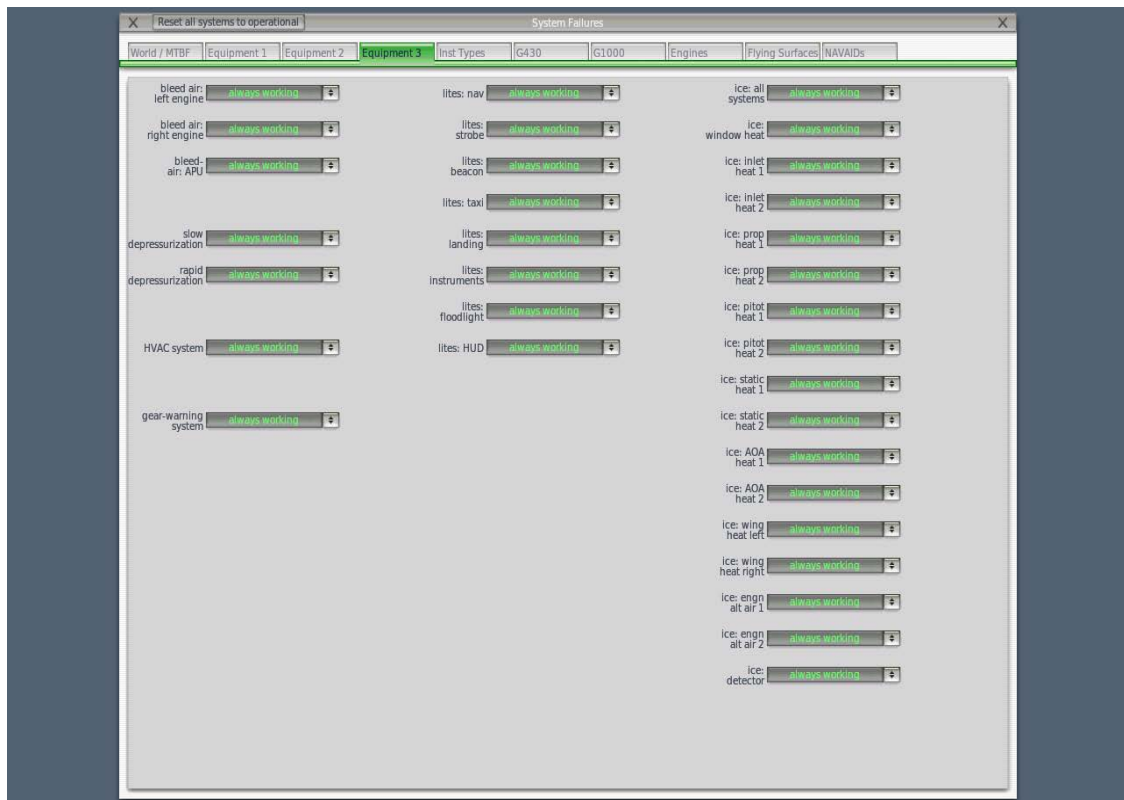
X Reset all systems to operational System Failures X

World / MTBF | Equipment 1 | Equipment 2 | Equipment 3 | Inst Types | G430 | G1000 | Engines | Flying Surfaces | NAVAIDs

bleed air: left engine always working
bleed air: right engine always working
bleed-air: APU always working
slow depressurization always working
rapid depressurization always working
HVAC system always working
gear-warning system always working

lites: nav always working
lites: strobe always working
lites: beacon always working
lites: taxi always working
lites: landing always working
lites: instruments always working
lites: floodlight always working
lites: HUD always working

ice: all systems always working
ice: window heat always working
ice: inlet heat 1 always working
ice: inlet heat 2 always working
ice: prop heat 1 always working
ice: prop heat 2 always working
ice: pitot heat 1 always working
ice: pitot heat 2 always working
ice: static heat 1 always working
ice: static heat 2 always working
ice: AOA heat 1 always working
ice: AOA heat 2 always working
ice: wing heat left always working
ice: wing heat right always working
ice: engn alt air 1 always working
ice: engn alt air 2 always working
ice: detector always working